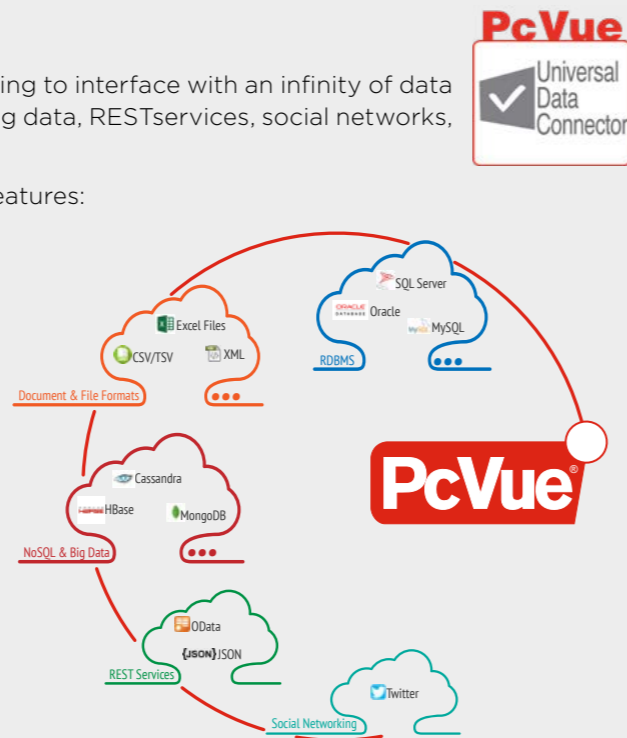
ing to interface with an infinity of data g data, RESTservices, social networks,

eatures:

PcVue

Universal Data Connector

SQL Server
Oracle
MySQL
RDBMS

Excel Files
CSV/TSV
XML
Document & File Formats

PcVue

Cassandra
HBase
MongoDB
NoSQL & Big Data

OData
{JSON} JSON
REST Services

Twitter
Social Networking